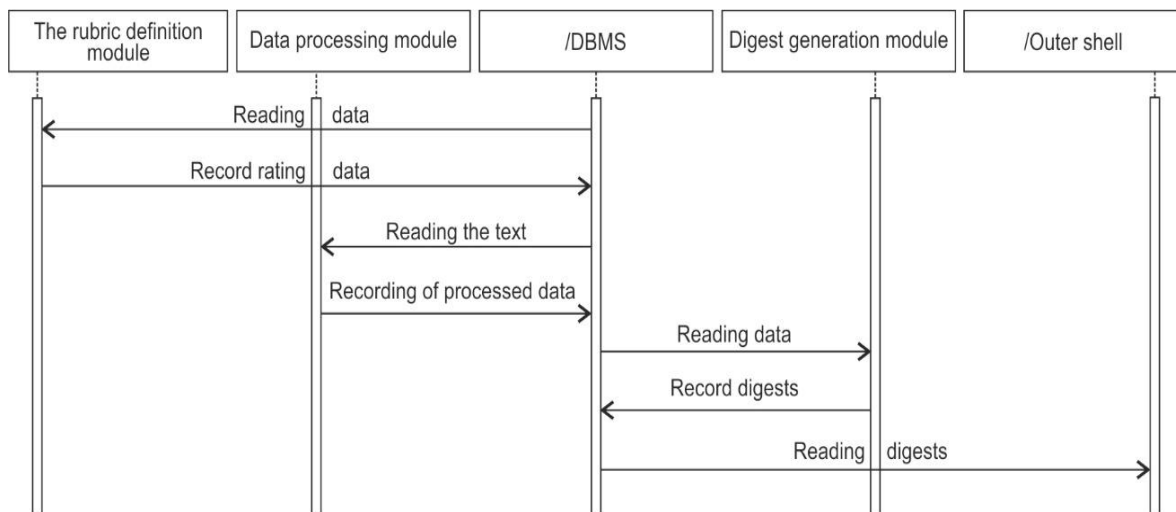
The rubric definition module

Data processing module

/DBMS

Digest generation module

/Outer shell

Reading data

Record rating data

Reading the text

Recording of processed data

Reading data

Record digests

Reading digests